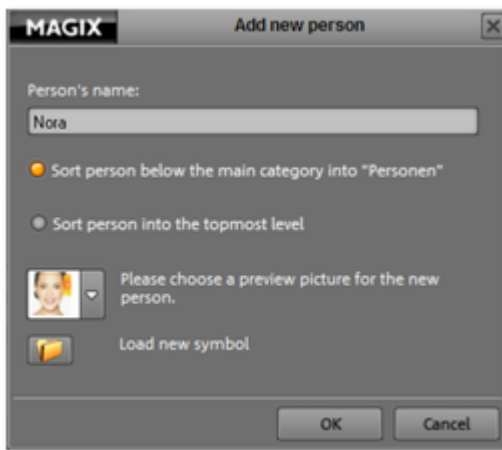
MAGIX

Add new person

Person's name:

Nora

Sort person below the main category into "Personen"

Sort person into the topmost level

Please choose a preview picture for the new person.

Load new symbol

OK

Cancel